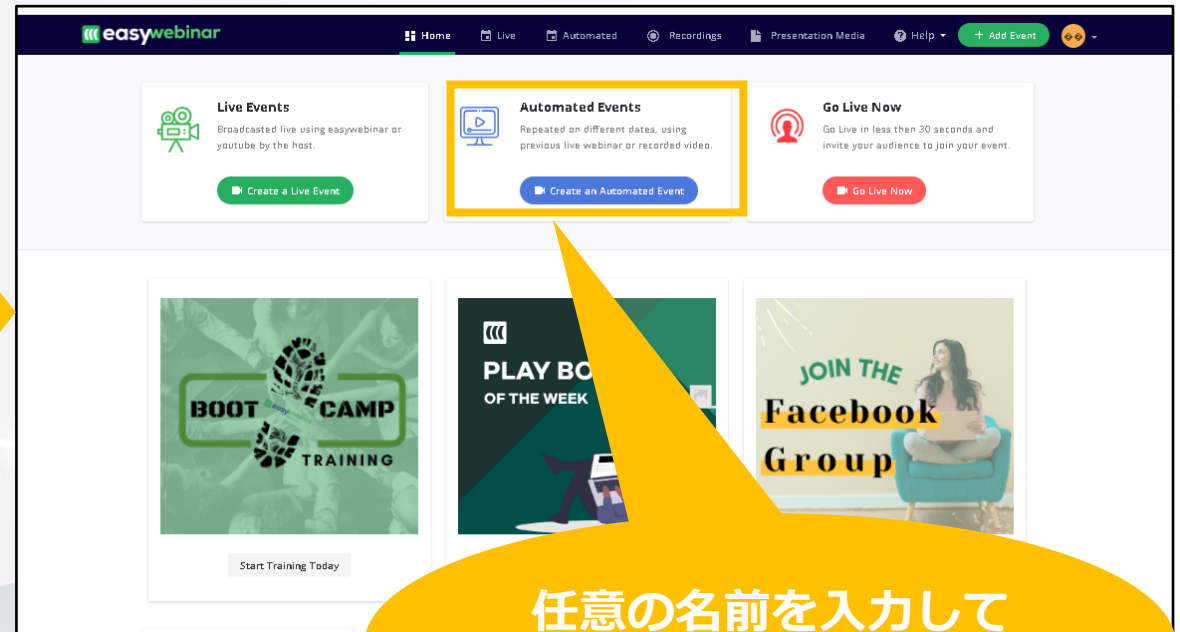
easywebinar

Home Live Automated Recordings Presentation Media Help + Add Event

Live Events
Broadcasted live using easywebinar or youtube by the host.
Create a Live Event

Automated Events
Repeated on different dates, using previous live webinar or recorded video.
Create an Automated Event

Go Live Now
Go Live in less then 30 seconds and invite your audience to join your event.
Go Live Now

BOOT CAMP
easy
TRAINING

Start Training Today

PLAY BO
OF THE WEEK

JOIN THE
Facebook
Group

任意の名前を入力して